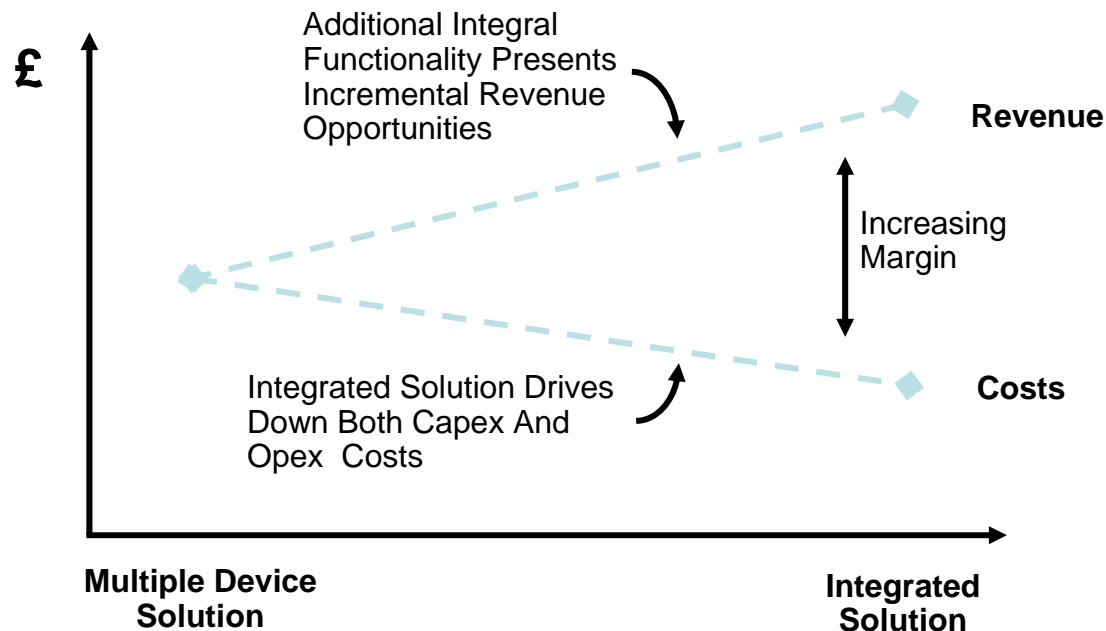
£

Additional Integral Functionality Presents Incremental Revenue Opportunities

Revenue

Increasing Margin

Integrated Solution Drives Down Both Capex And Opex Costs

Costs

Multiple Device Solution

Integrated Solution